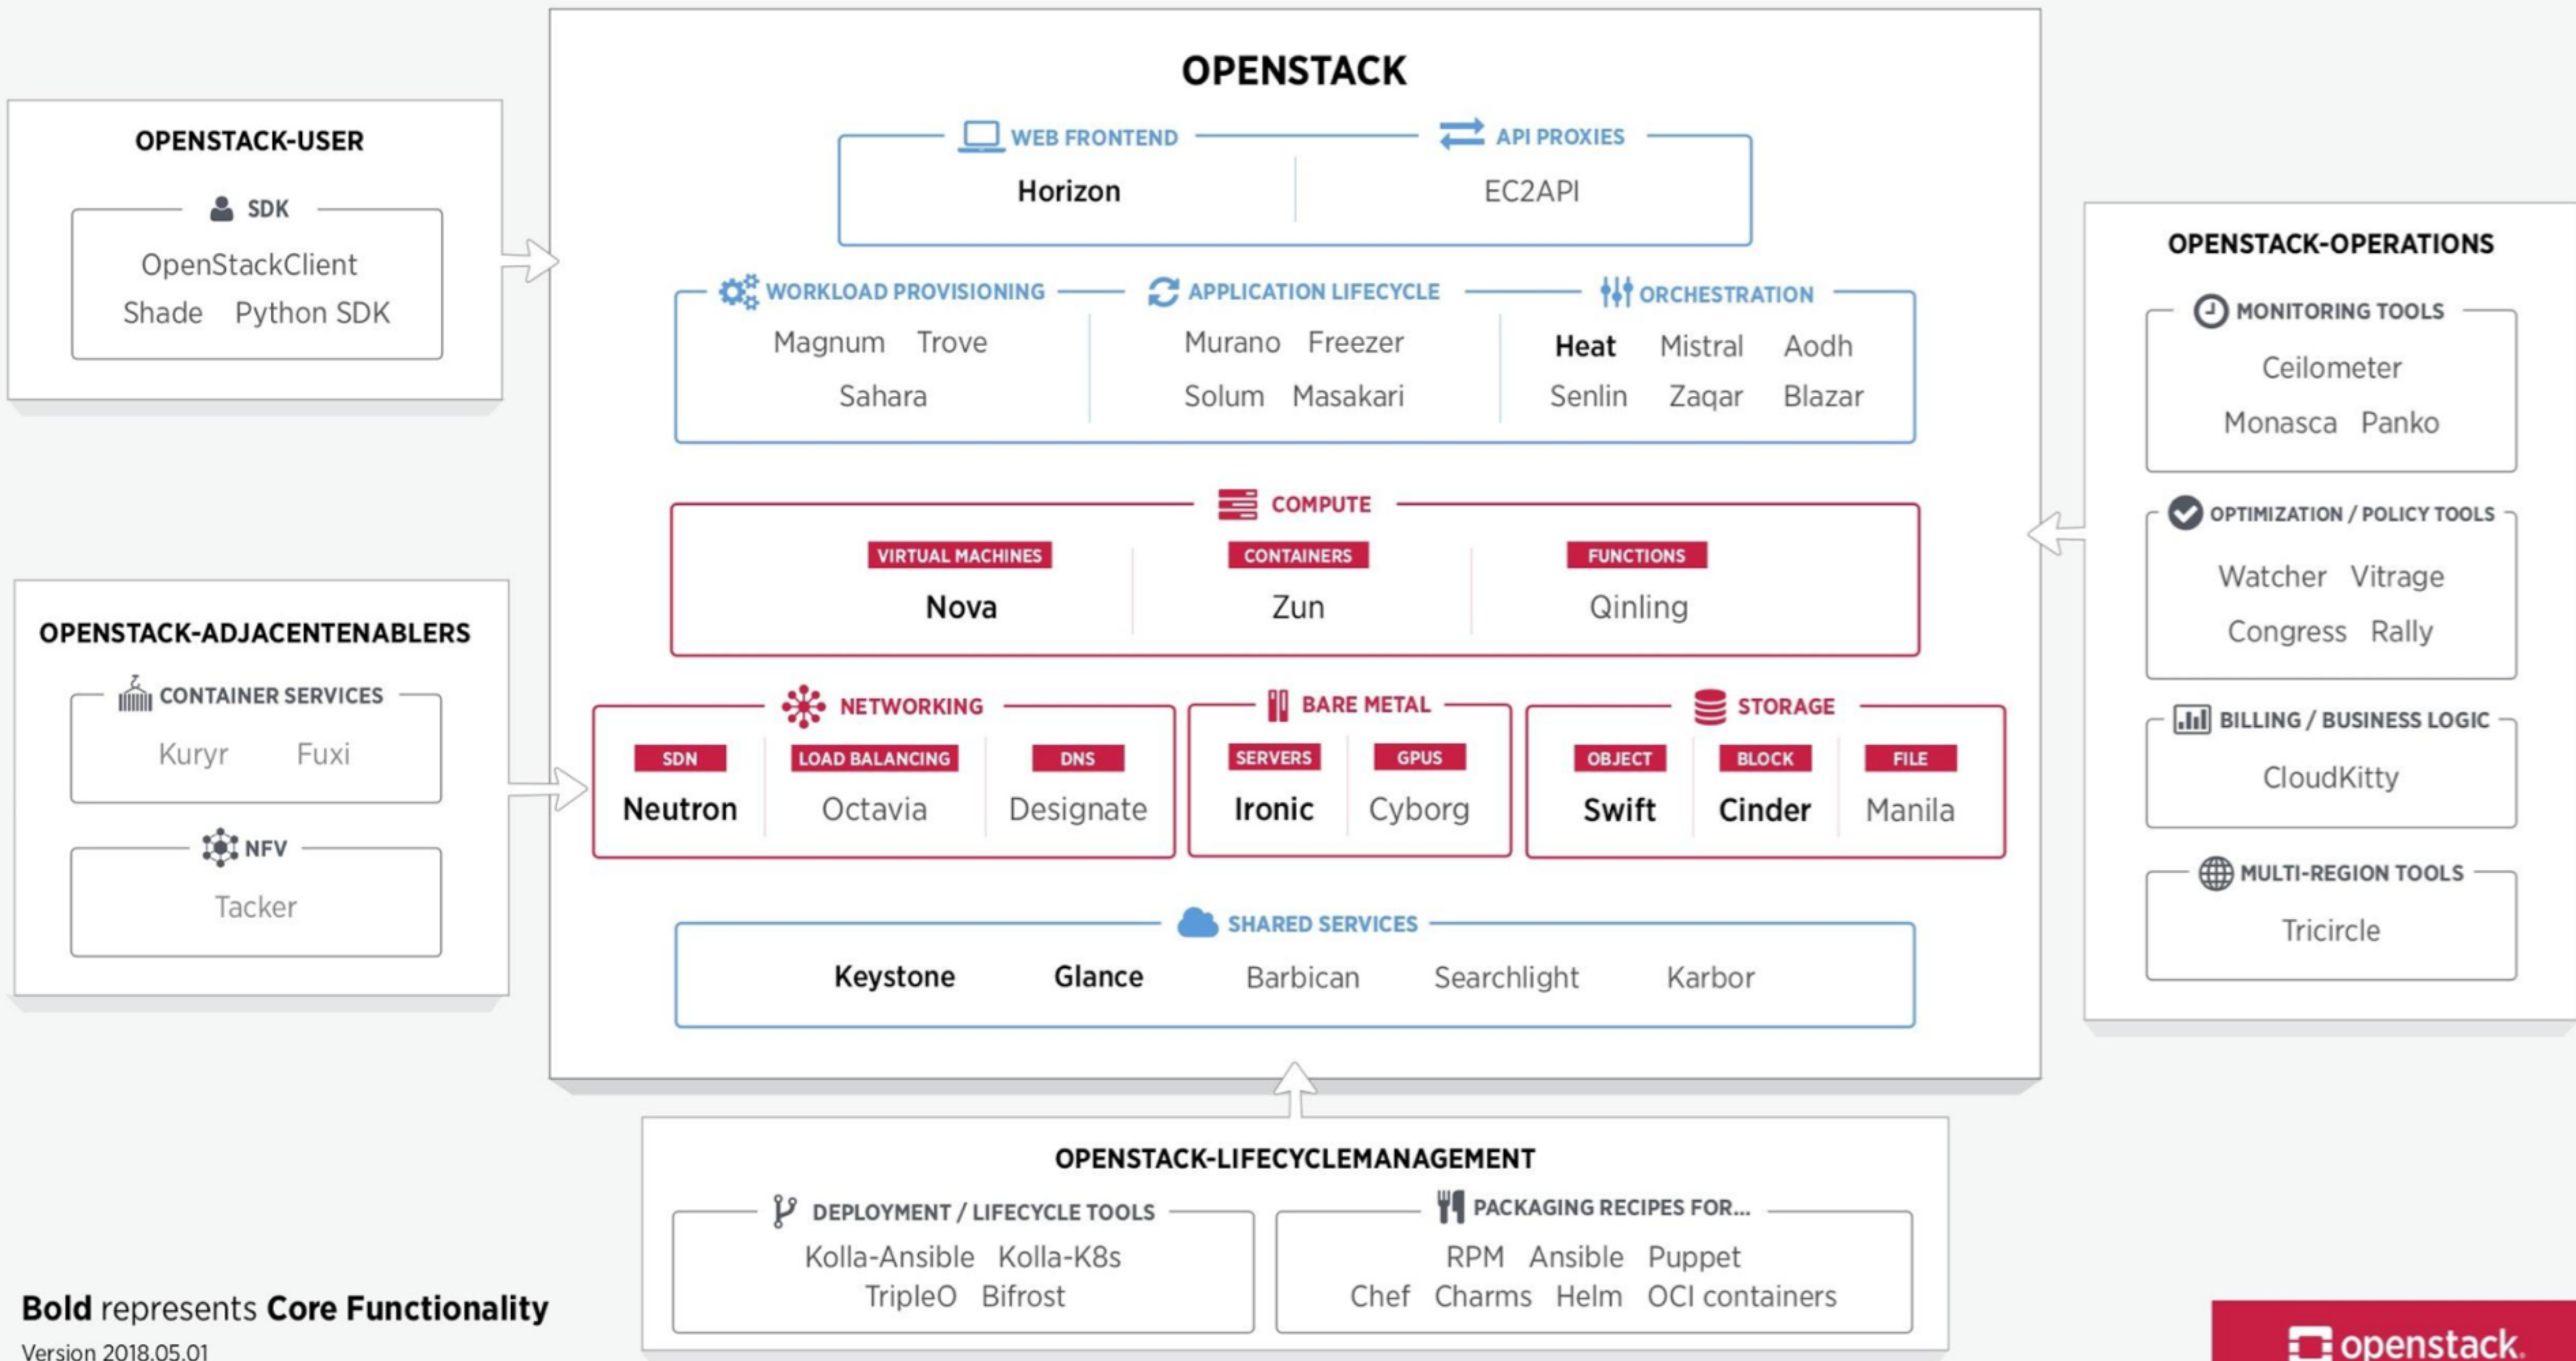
OPENSTACK-USER

SDK

OpenStackClient
Shade Python SDK

OPENSTACK-ADJACENTENABLERS

CONTAINER SERVICES

Kuryr Fuxi

NFV

Tacker

OPENSTACK

WEB FRONTEND

Horizon

API PROXIES

EC2API

WORKLOAD PROVISIONING

Magnum Trove
Sahara

APPLICATION LIFECYCLE

Murano Freezer
Solum Masakari

ORCHESTRATION

**Heat** Mistral Aodh
Senlin Zaqar Blazar

COMPUTE

VIRTUAL MACHINES

**Nova**

CONTAINERS

Zun

FUNCTIONS

Qinling

NETWORKING

SDN

**Neutron**

LOAD BALANCING

Octavia

DNS

Designate

BARE METAL

SERVERS

**Ironic**

GPUS

Cyborg

STORAGE

OBJECT

**Swift**

BLOCK

**Cinder**

FILE

Manila

SHARED SERVICES

**Keystone** **Glance** Barbican Searchlight Karbor

OPENSTACK-OPERATIONS

MONITORING TOOLS

Ceilometer
Monasca Panko

OPTIMIZATION / POLICY TOOLS

Watcher Vitrage
Congress Rally

BILLING / BUSINESS LOGIC

CloudKitty

MULTI-REGION TOOLS

Tricircle

OPENSTACK-LIFECYCLEMANAGEMENT

DEPLOYMENT / LIFECYCLE TOOLS

Kolla-Ansible Kolla-K8s
TripleO Bifrost

PACKAGING RECIPES FOR...

RPM Ansible Puppet
Chef Charms Helm OCI containers

**Bold** represents **Core Functionality**

Version 2018.05.01

openstack.